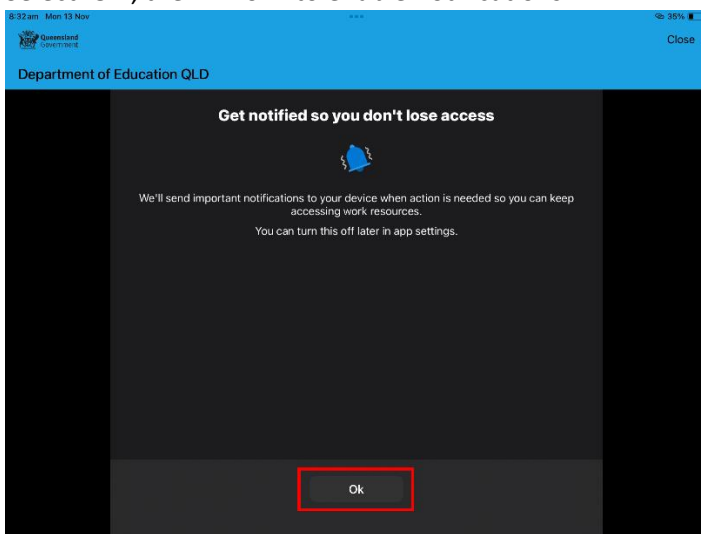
8:32 am Mon 13 Nov

35%

Queensland Government

Close

Department of Education QLD

Get notified so you don't lose access

We'll send important notifications to your device when action is needed so you can keep accessing work resources.

You can turn this off later in app settings.

Ok